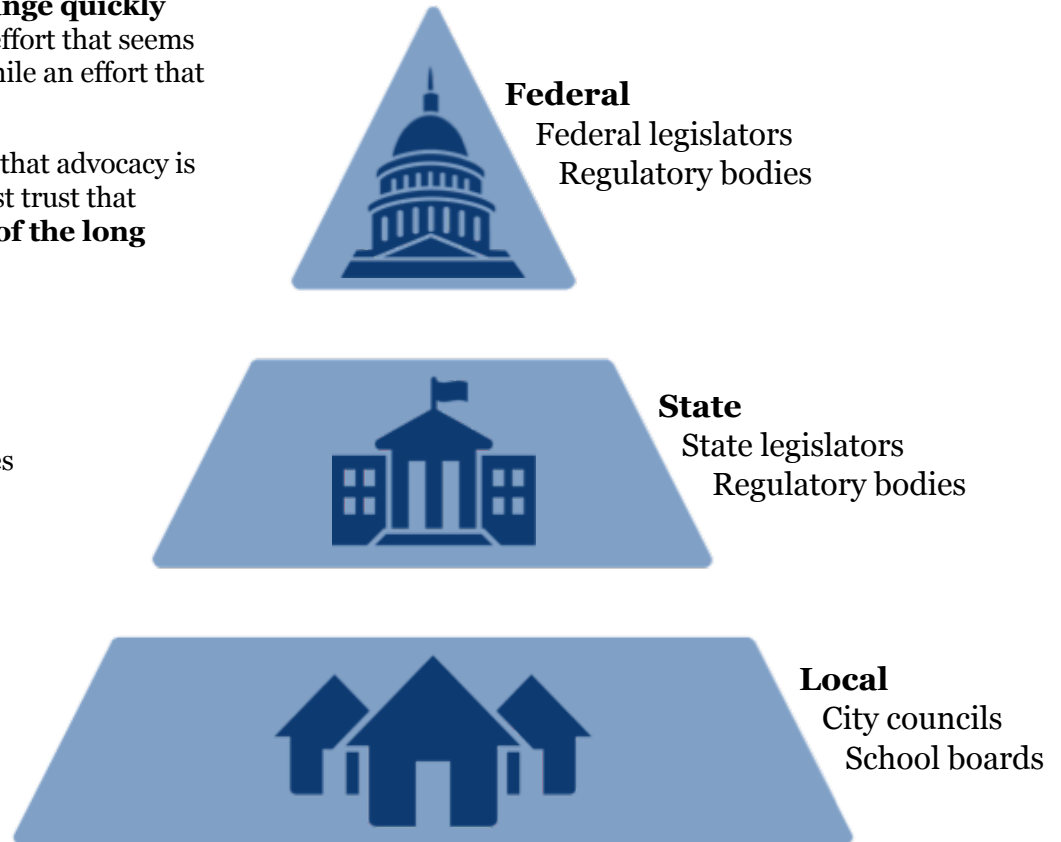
**nge quickly**
effort that seems
hile an effort that

that advocacy is
st trust that
**of the long**

es

**Federal**
Federal legislators
Regulatory bodies

**State**
State legislators
Regulatory bodies

**Local**
City councils
School boards